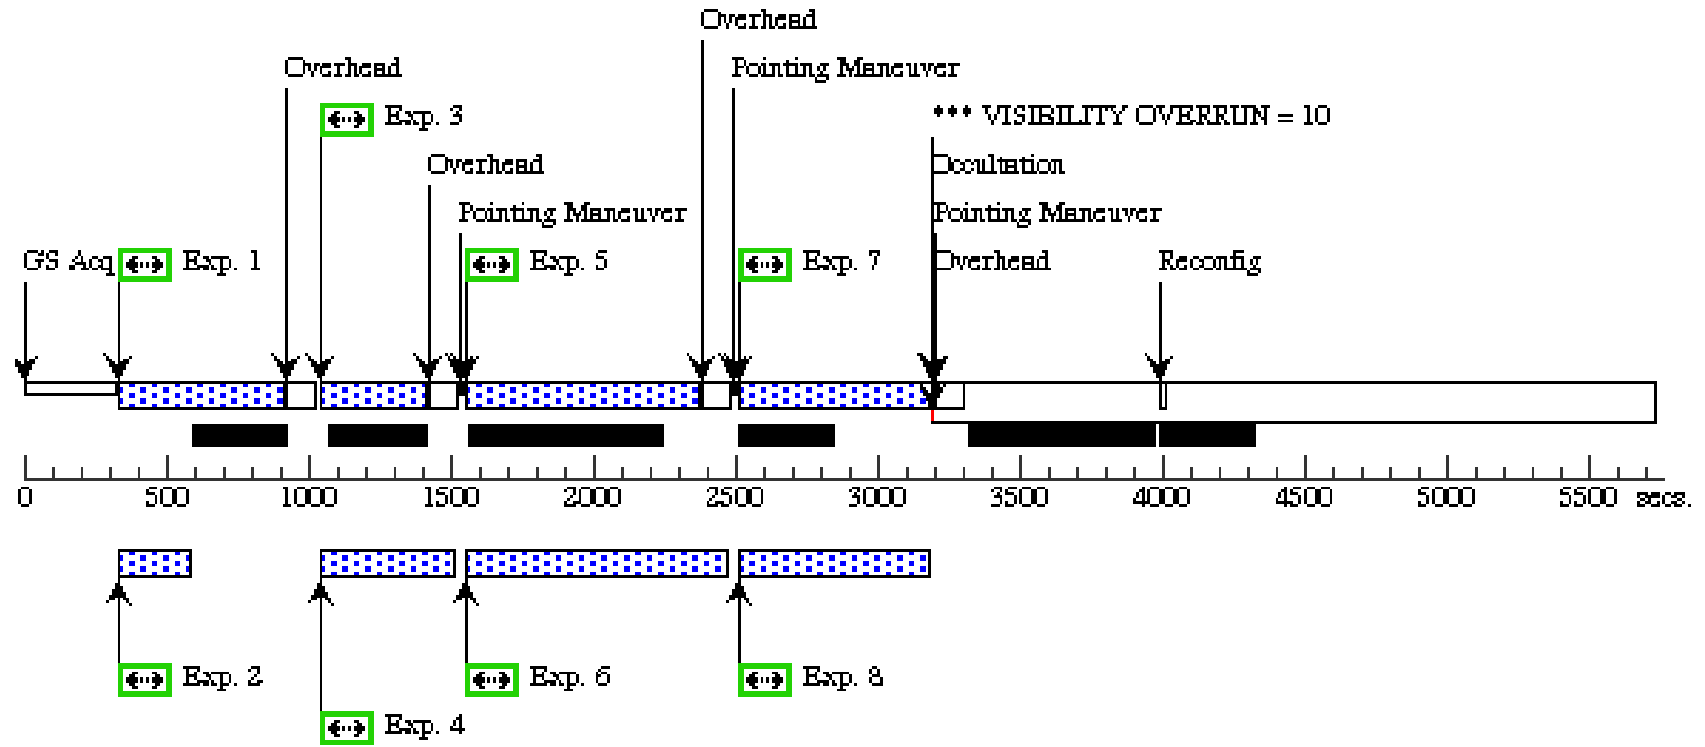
Overhead
Overhead
Pointing Maneuver
Exp. 3
*** VISIBILITY OVERRUN = 10
Overhead
Occultation
Pointing Maneuver
Pointing Maneuver
GS Acq
Exp. 1
Exp. 5
Exp. 7
Overhead
Reconfig

0 500 1000 1500 2000 2500 3000 3500 4000 4500 5000 5500 secs.

Exp. 2
Exp. 6
Exp. 8
Exp. 4